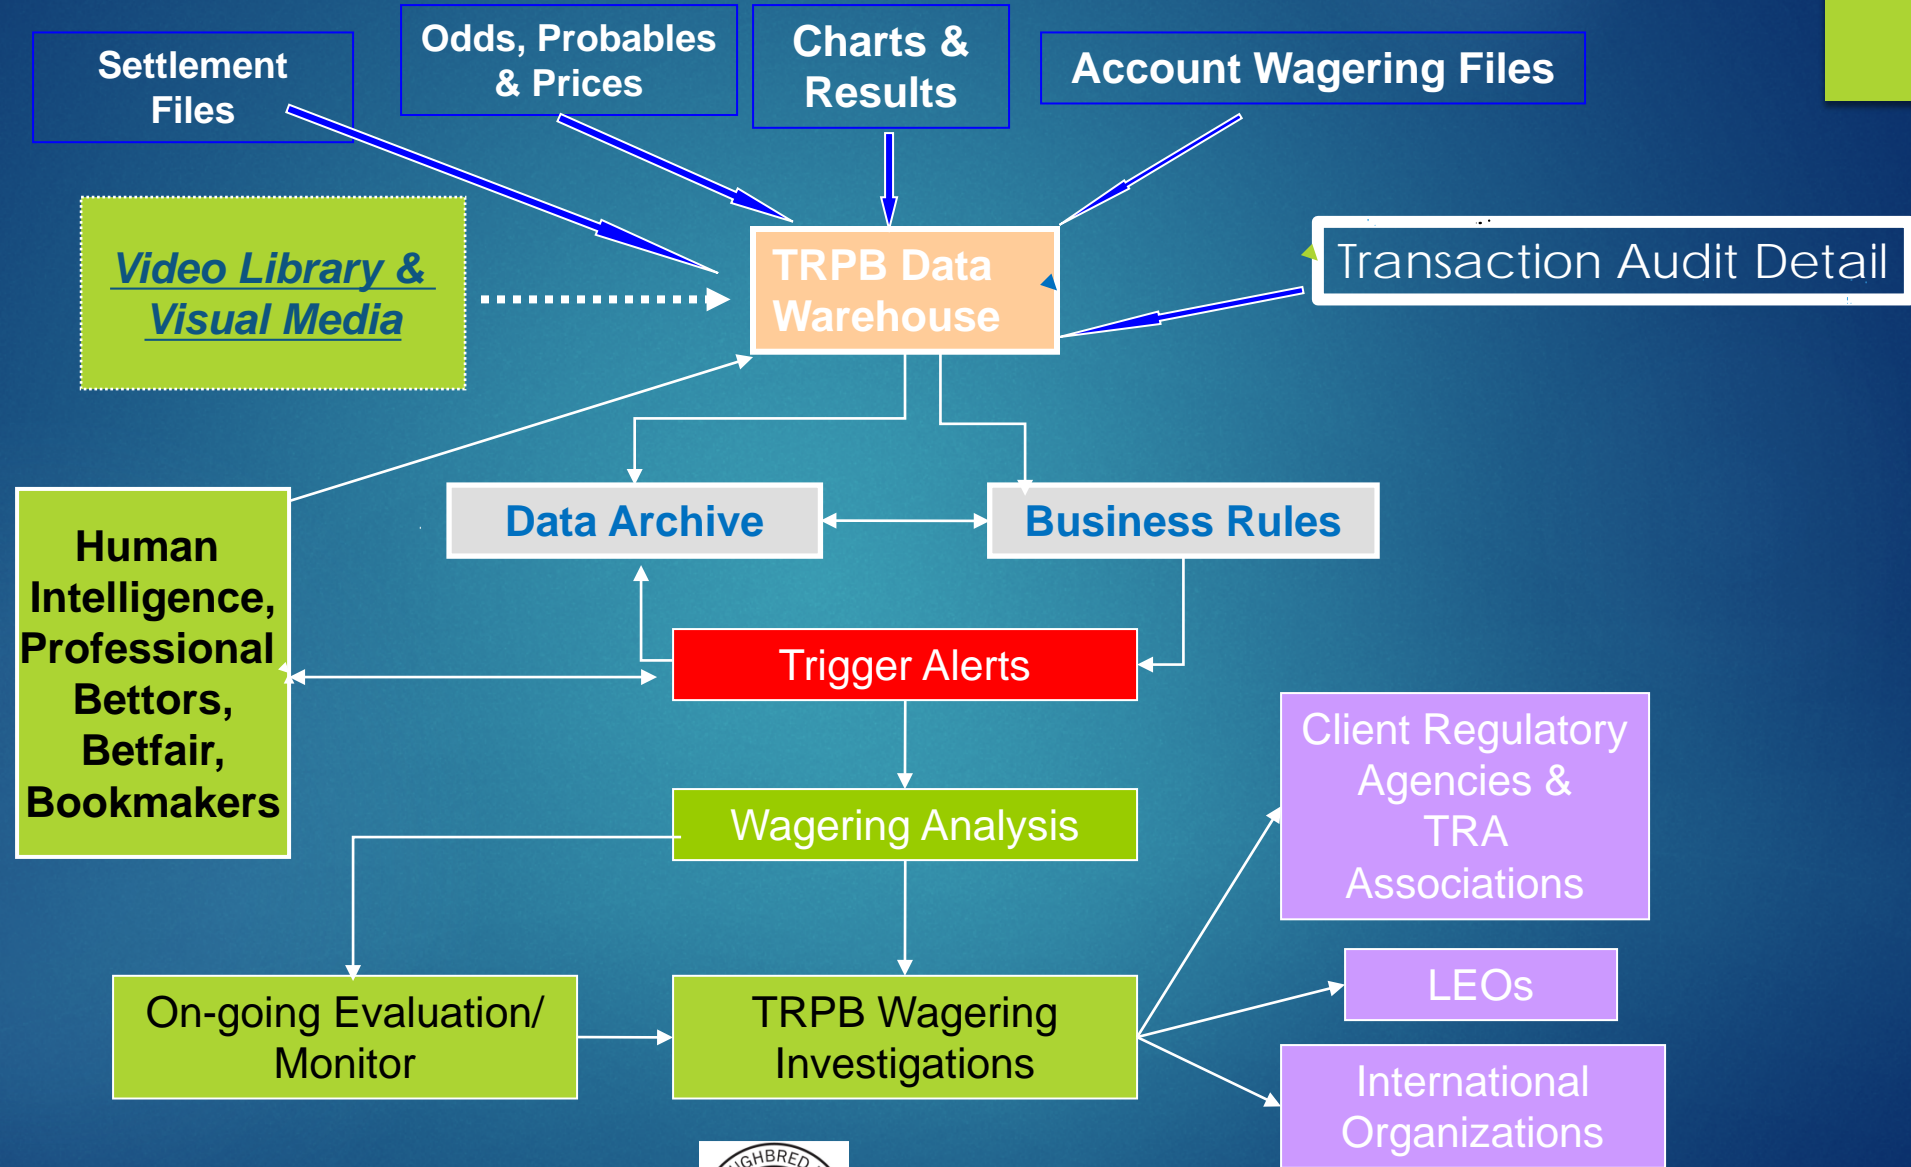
Settlement Files

Odds, Probables & Prices

Charts & Results

Account Wagering Files

Video Library & Visual Media

TRPB Data Warehouse

Transaction Audit Detail

Data Archive

Business Rules

Human Intelligence, Professional Bettors, Betfair, Bookmakers

Trigger Alerts

Client Regulatory Agencies & TRA Associations

Wagering Analysis

LEOs

On-going Evaluation/ Monitor

TRPB Wagering Investigations

International Organizations

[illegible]GHBRED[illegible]